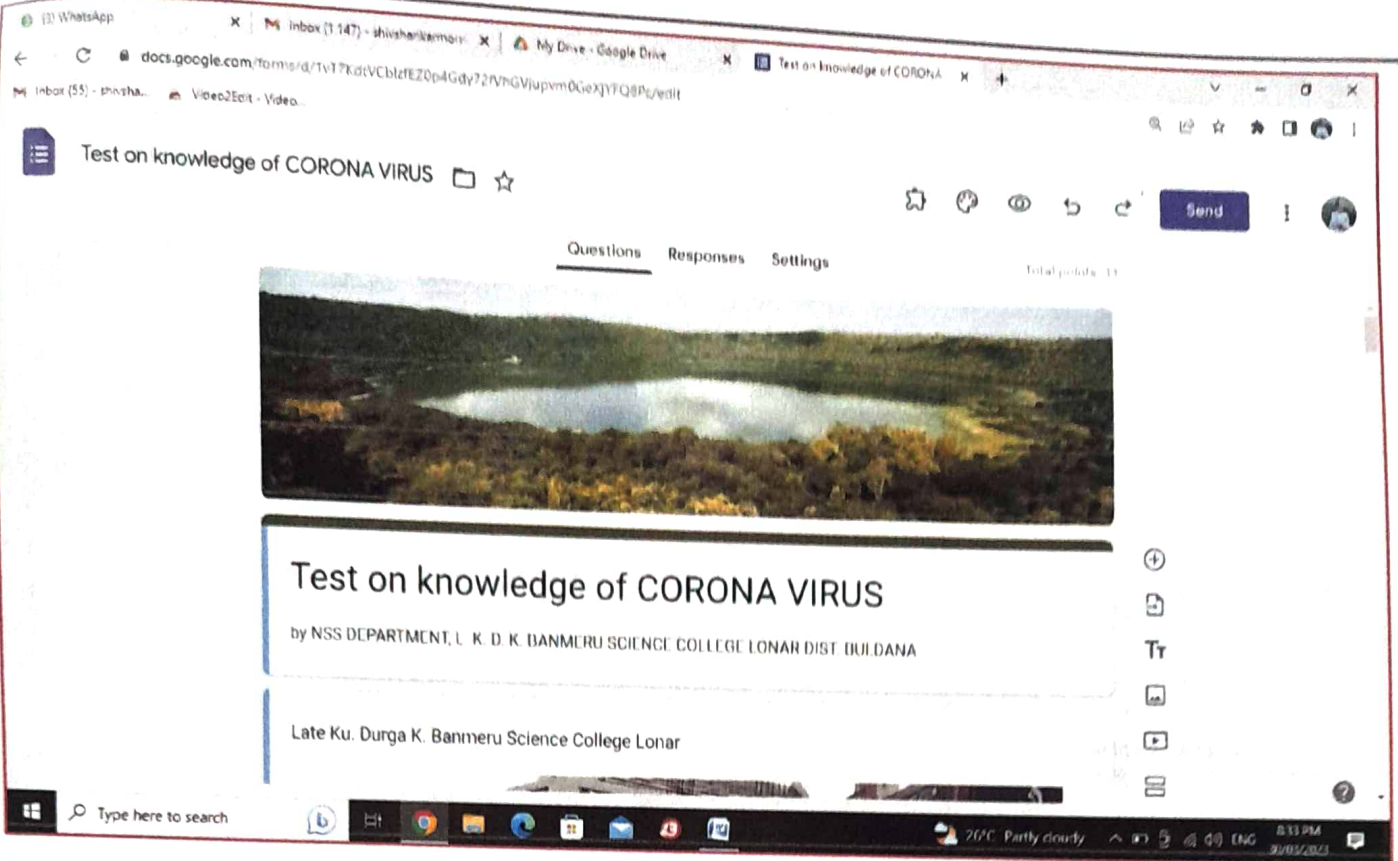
(3) WhatsApp
Inbox (1,147) - shivshankarmore
My Drive - Google Drive
Test on knowledge of CORONA
docs.google.com/forms/d/1vT7KdtVCblzfEZ0p4Gdy72fVhGVjupvm0GeXJYFQ8Ps/edit
Inbox (55) - shivsha...
Video2Edit - Video...

Test on knowledge of CORONA VIRUS

Send

Questions Responses Settings

Total points: 11

Test on knowledge of CORONA VIRUS

by NSS DEPARTMENT, L. K. D. K. BANMERU SCIENCE COLLEGE LONAR DIST. BULDANA

Late Ku. Durga K. Banmeru Science College Lonar

Tт

Type here to search

26°C Partly cloudy ENG 8:33 PM 30/05/2023